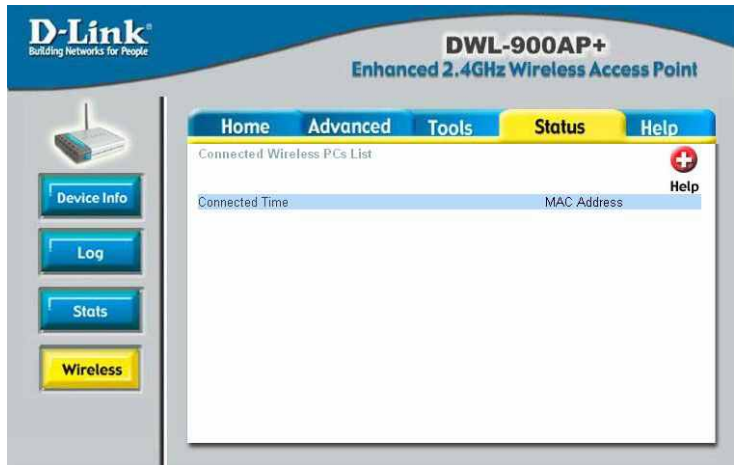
D-Link®
Building Networks for People

DWL-900AP+
Enhanced 2.4GHz Wireless Access Point

Home Advanced Tools Status Help

Device Info
Log
Stats
Wireless

Connected Wireless PCs List

Help

| Connected Time | MAC Address |
|---|---|